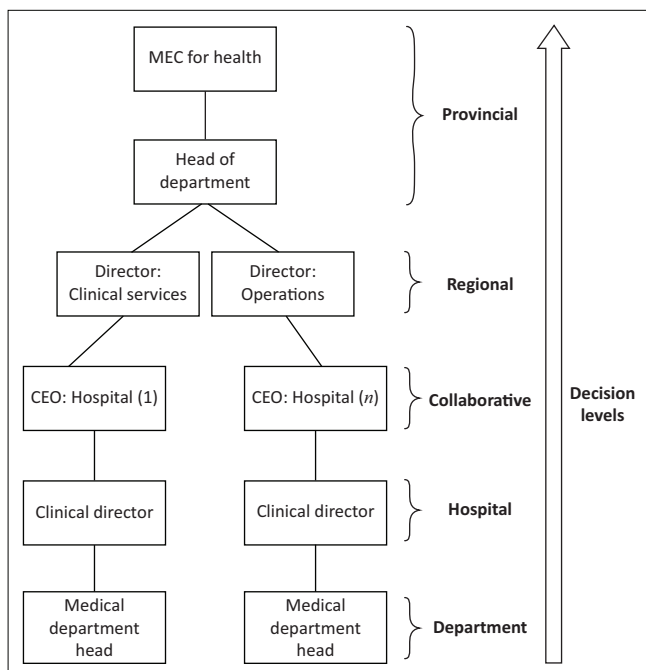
MEC for health

Provincial

Head of department

Director: Clinical services

Director: Operations

Regional

CEO: Hospital (1)

CEO: Hospital ($n$)

Collaborative

Decision levels

Clinical director

Clinical director

Hospital

Medical department head

Medical department head

Department